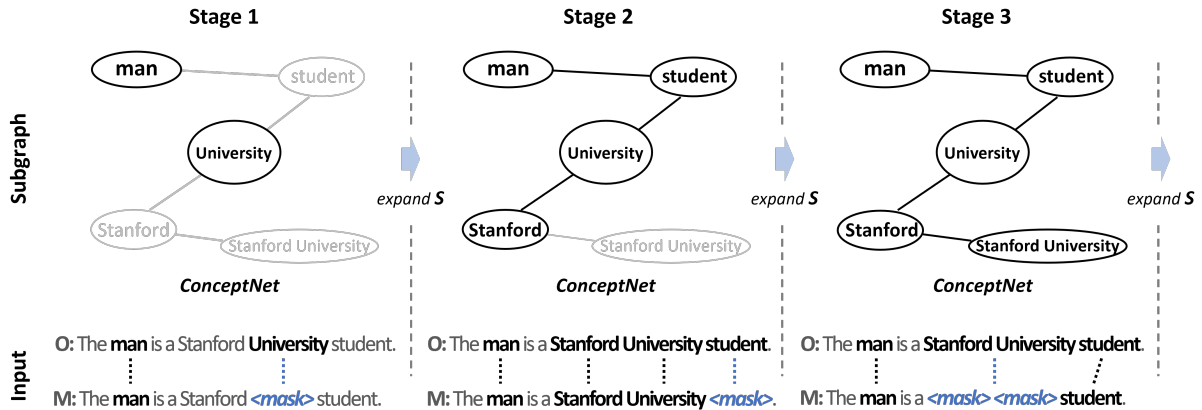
Stage 1

Stage 2

Stage 3

Subgraph

man

student

University

Stanford

Stanford University

ConceptNet

expand $S$

man

student

University

Stanford

Stanford University

ConceptNet

expand $S$

man

student

University

Stanford

Stanford University

ConceptNet

expand $S$

Input

O: The man is a Stanford University student.

M: The man is a Stanford <mask> student.

O: The man is a Stanford University student.

M: The man is a Stanford University <mask>.

O: The man is a Stanford University student.

M: The man is a <mask> <mask> student.